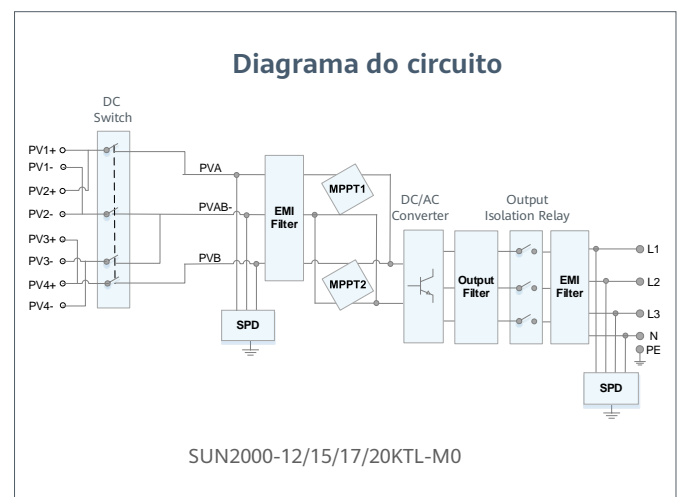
Diagrama do circuito

DC Switch

PV1+
PV1-
PV2+
PV2-
PV3+
PV3-
PV4+
PV4-

PVA
PVAB-
PVB

EMI Filter

MPPT1
MPPT2

SPD

DC/AC Converter

Output Filter

Output Isolation Relay

EMI Filter

L1
L2
L3
N
PE

SPD

SUN2000-12/15/17/20KTL-M0